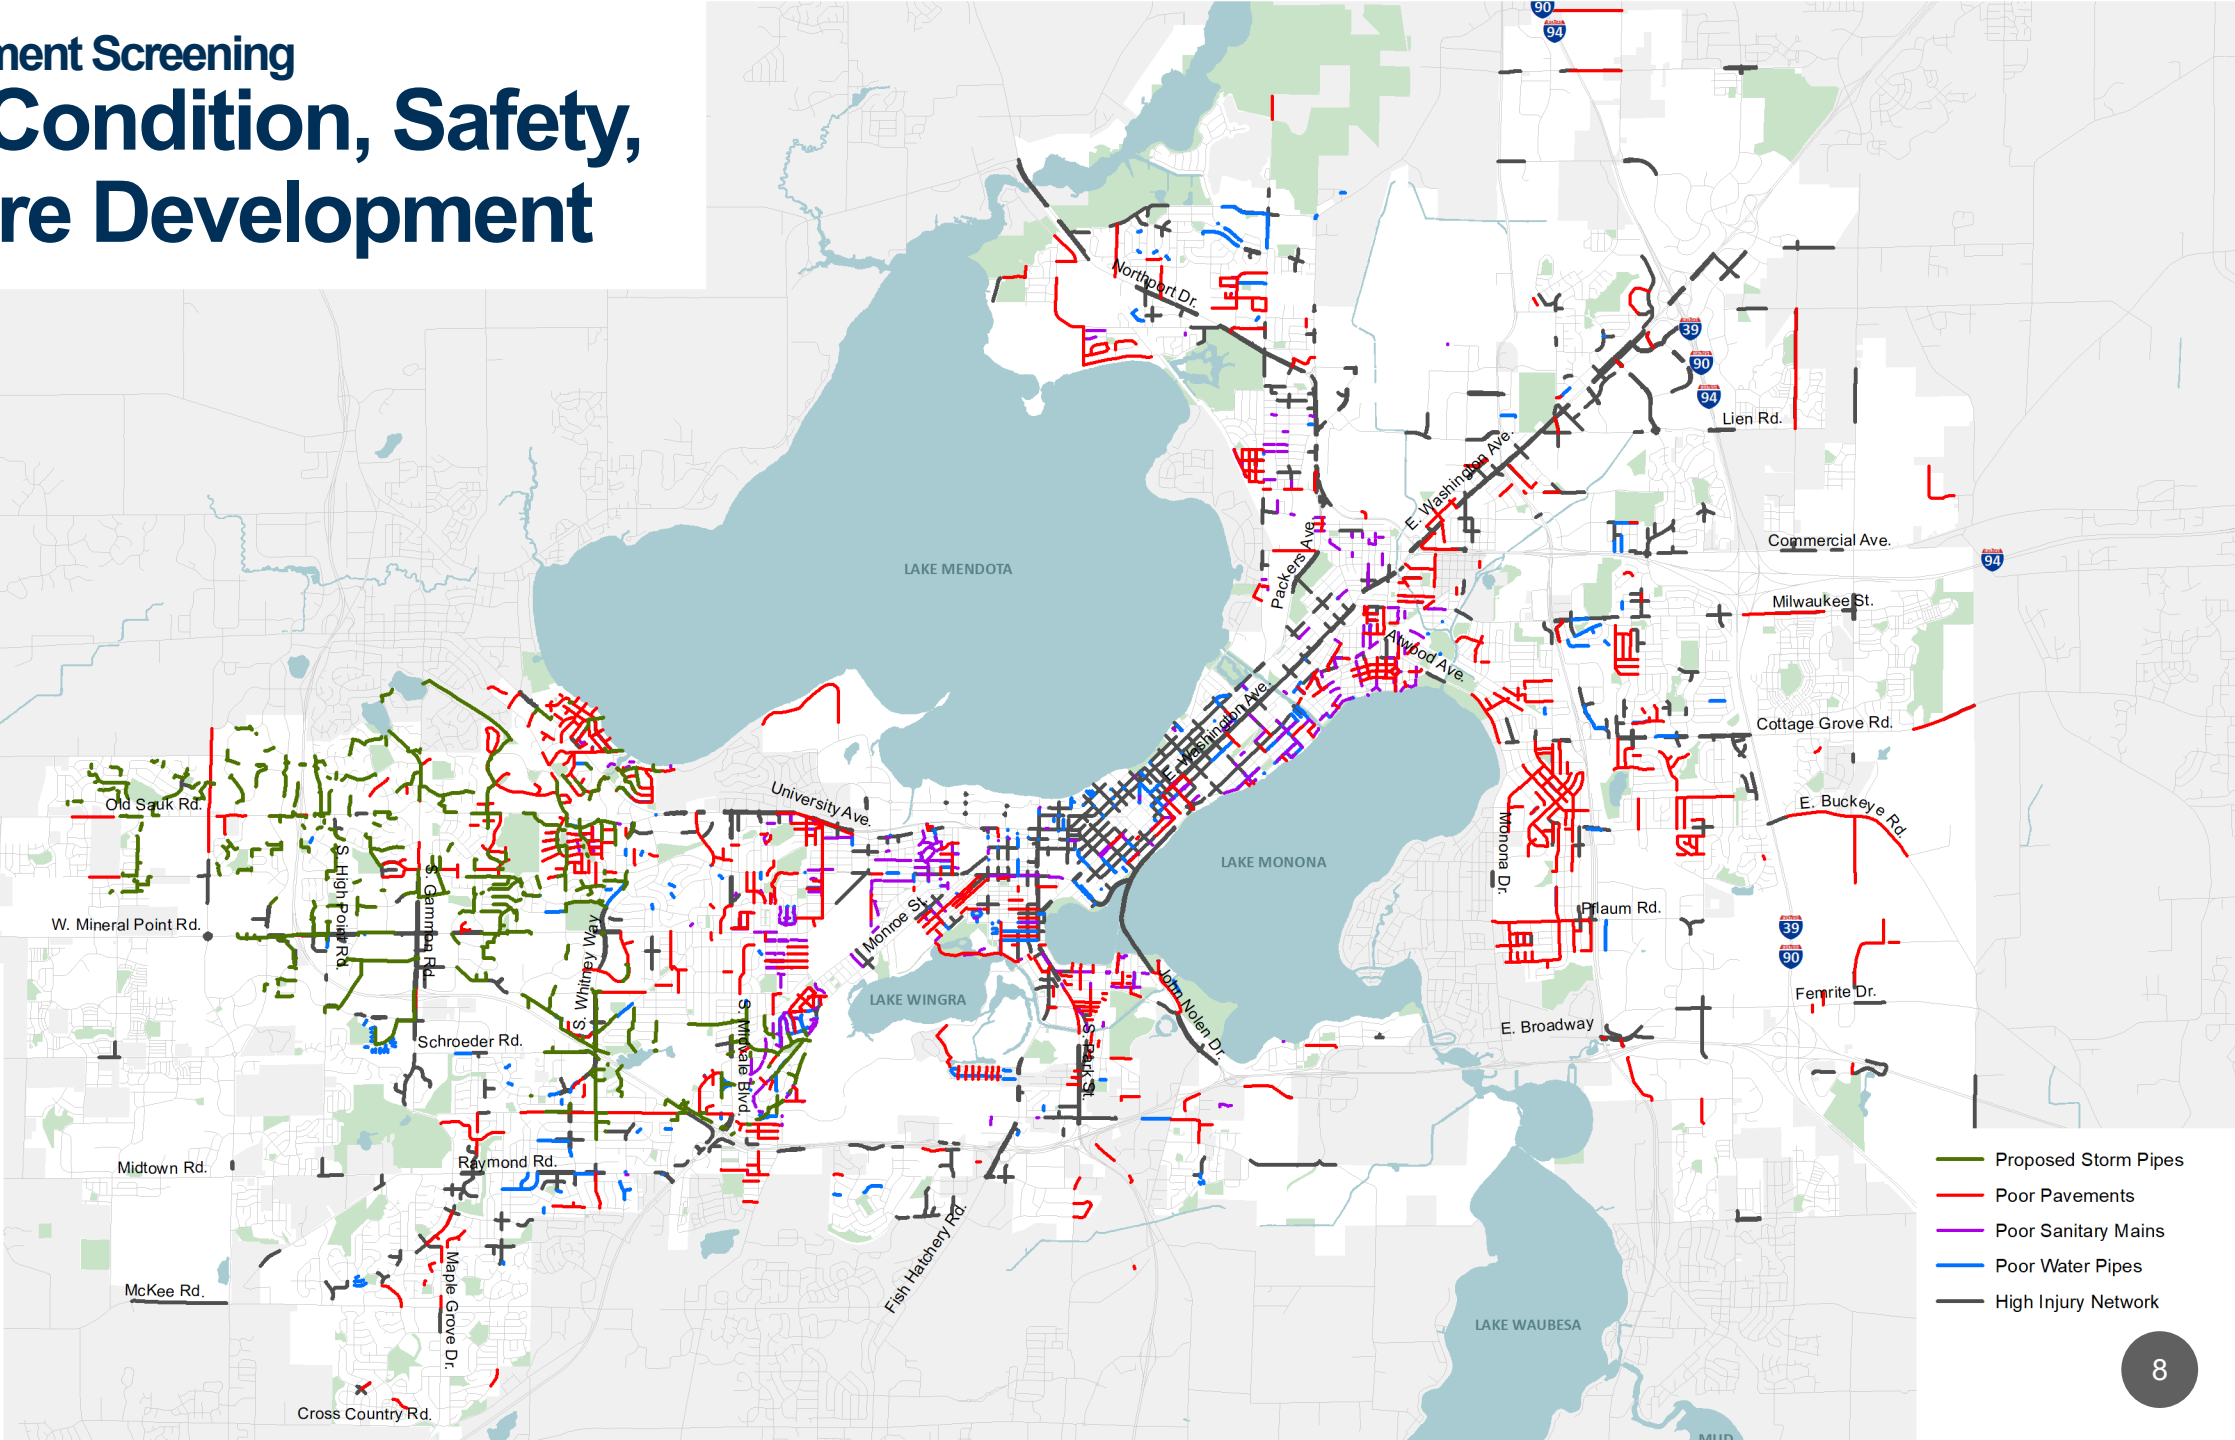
ment Screening
Condition, Safety,
re Development

90
94
Northport Dr.
39
90
94
Lien Rd.
E. Washington Ave.
Packers Ave.
Commercial Ave.
94
LAKE MENDOTA
Milwaukee St.
Atwood Ave.
E. Washington Ave.
Cottage Grove Rd.
University Ave.
Old Sauk Rd.
E. Buckeye Rd.
LAKE MONONA
Monona Dr.
S. High Point Rd.
S. Gammon Rd.
W. Mineral Point Rd.
Monroe St.
Pflaum Rd.
S. Whitney Way
39
90
LAKE WINGRA
S. Midvale Blvd.
Femrite Dr.
John Nolen Dr.
E. Broadway
Schroeder Rd.
S. Park St.
Midtown Rd.
Raymond Rd.
Fish Hatchery Rd.
McKee Rd.
Maple Grove Dr.
LAKE WAUBESA
Cross Country Rd.
MUD

Proposed Storm Pipes
Poor Pavements
Poor Sanitary Mains
Poor Water Pipes
High Injury Network

8